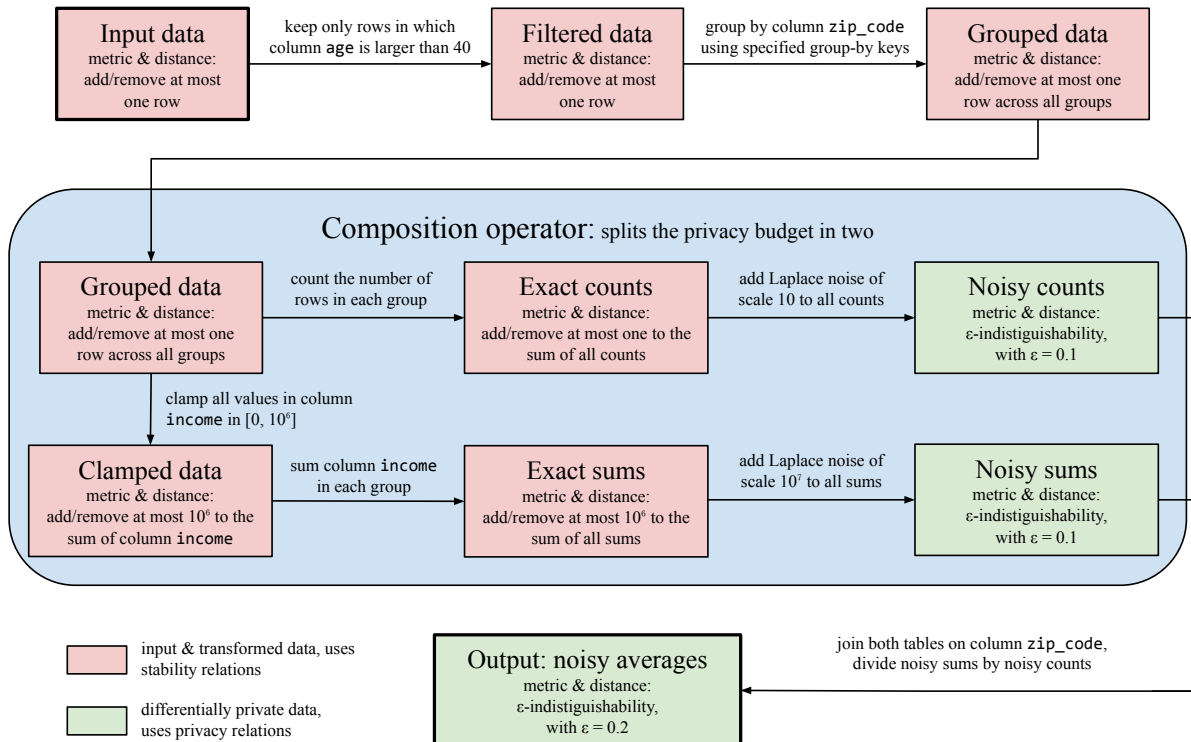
Input data
metric & distance: add/remove at most one row

keep only rows in which column age is larger than 40

Filtered data
metric & distance: add/remove at most one row

group by column zip_code using specified group-by keys

Grouped data
metric & distance: add/remove at most one row across all groups

Composition operator: splits the privacy budget in two

Grouped data
metric & distance: add/remove at most one row across all groups

count the number of rows in each group

Exact counts
metric & distance: add/remove at most one to the sum of all counts

add Laplace noise of scale 10 to all counts

Noisy counts
metric & distance: ε-indistiguishability, with ε = 0.1

clamp all values in column income in $[0, 10^6]$

Clamped data
metric & distance: add/remove at most $10^6$ to the sum of column income

sum column income in each group

Exact sums
metric & distance: add/remove at most $10^6$ to the sum of all sums

add Laplace noise of scale $10^7$ to all sums

Noisy sums
metric & distance: ε-indistiguishability, with ε = 0.1

input & transformed data, uses stability relations

differentially private data, uses privacy relations

Output: noisy averages
metric & distance: ε-indistiguishability, with ε = 0.2

join both tables on column zip_code, divide noisy sums by noisy counts